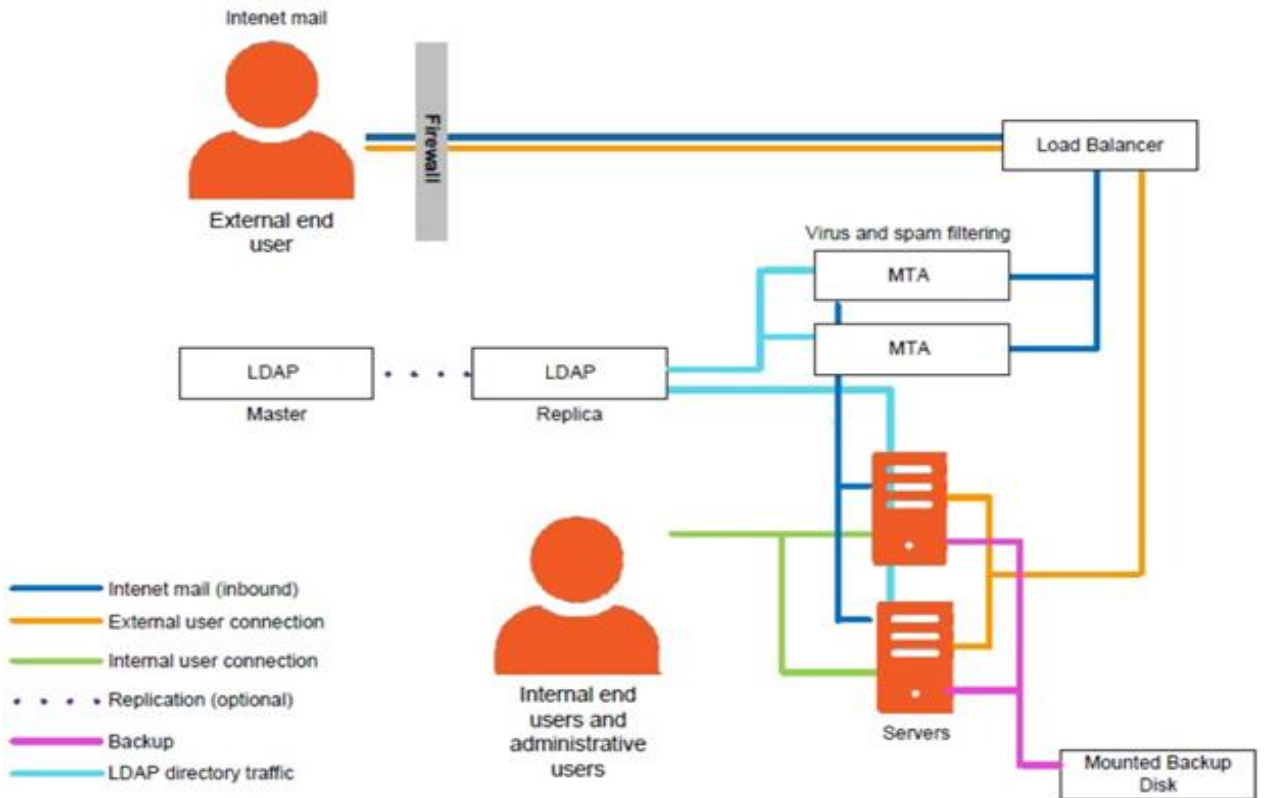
Intenet mail

Firewall

External end user

Load Balancer

Virus and spam filtering

MTA

MTA

LDAP

Master

LDAP

Replica

Intenet mail (inbound)

External user connection

Internal user connection

Replication (optional)

Backup

LDAP directory traffic

Internal end users and administrative users

Servers

Mounted Backup Disk